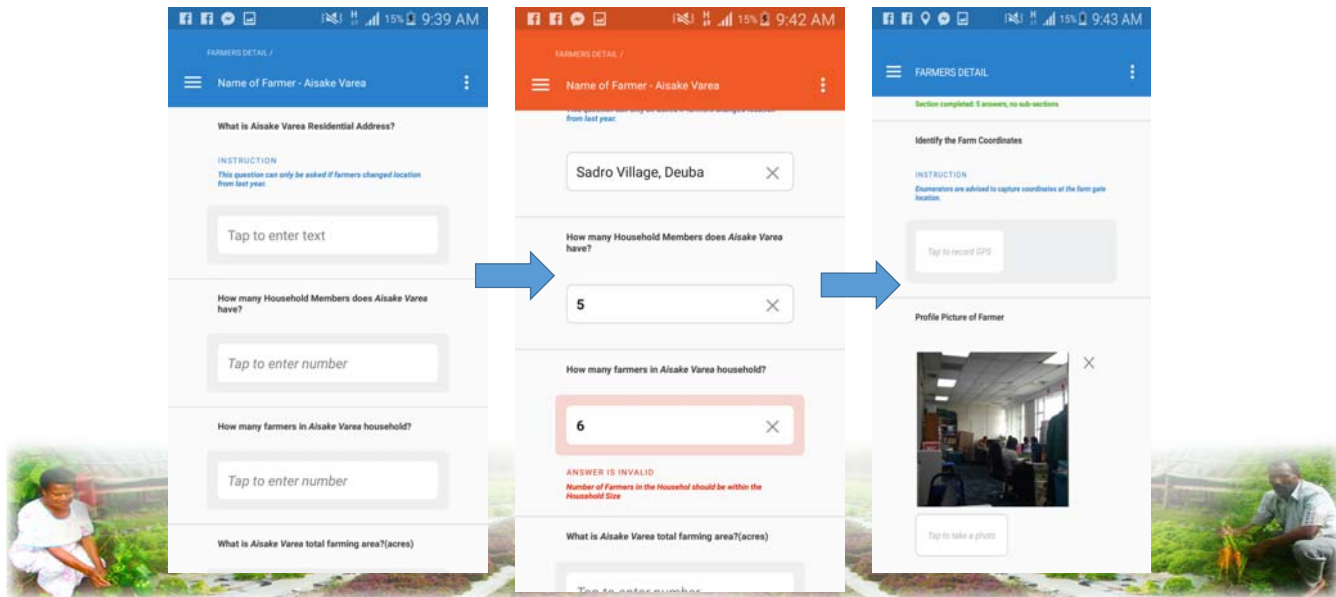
15% 9:39 AM

FARMERS DETAIL /

Name of Farmer - Aisake Varea

What is Aisake Varea Residential Address?

INSTRUCTION

This question can only be asked if farmers changed location from last year.

Tap to enter text

How many Household Members does *Aisake Varea* have?

Tap to enter number

How many farmers in *Aisake Varea* household?

Tap to enter number

What is *Aisake Varea* total farming area?(acres)

15% 9:42 AM

FARMERS DETAIL /

Name of Farmer - Aisake Varea

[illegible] from last year.

Sadro Village, Deuba

How many Household Members does *Aisake Varea* have?

5

How many farmers in *Aisake Varea* household?

6

ANSWER IS INVALID

Number of Farmers in the Househol should be within the Household Size

What is *Aisake Varea* total farming area?(acres)

Tap to enter number

15% 9:43 AM

FARMERS DETAIL

Section completed: 5 answers, no sub-sections

Identify the Farm Coordinates

INSTRUCTION

Enumerators are advised to capture coordinates at the farm gate location.

Tap to record GPS

Profile Picture of Farmer

Tap to take a photo